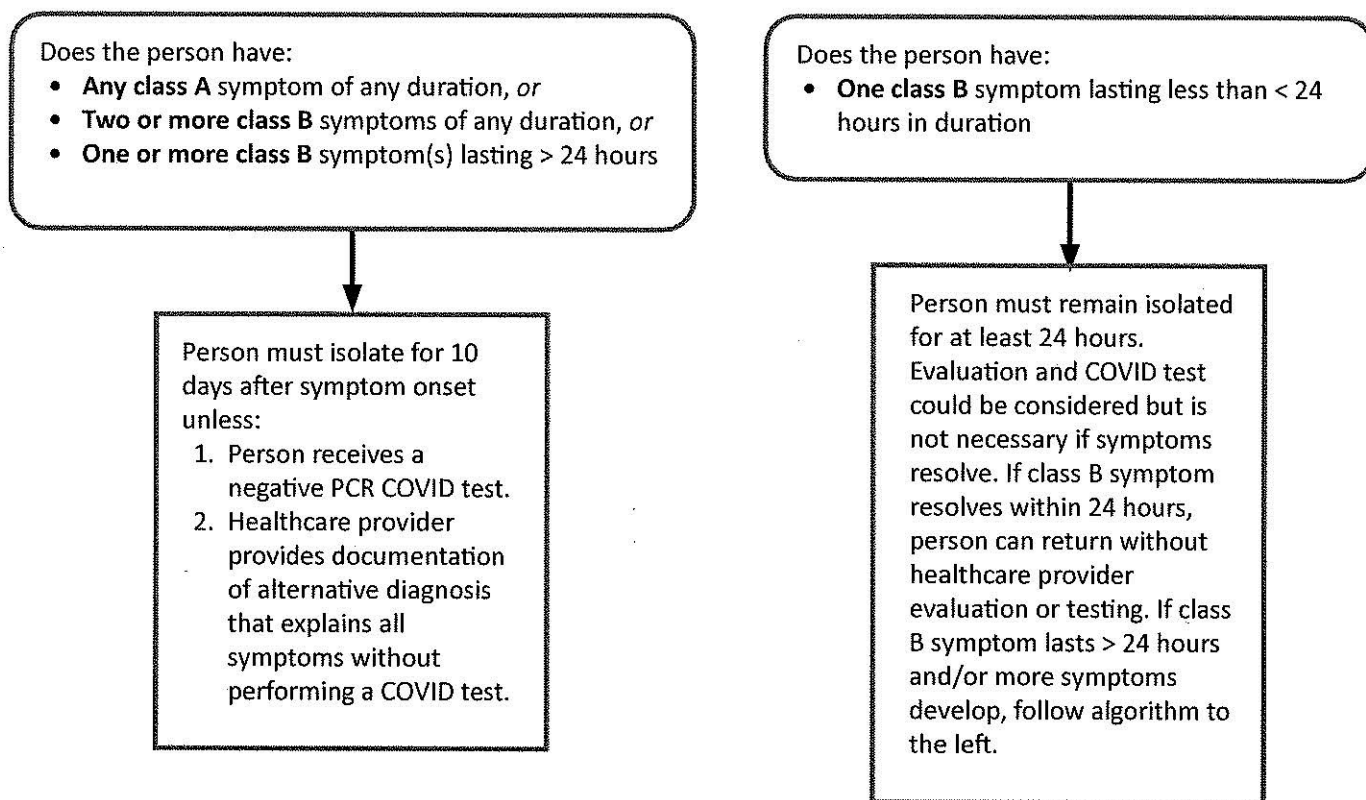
Does the person have:

- **Any class A** symptom of any duration, *or*
- **Two or more class B** symptoms of any duration, *or*
- **One or more class B** symptom(s) lasting > 24 hours

Person must isolate for 10 days after symptom onset unless:

1. Person receives a negative PCR COVID test.
2. Healthcare provider provides documentation of alternative diagnosis that explains all symptoms without performing a COVID test.

Does the person have:

- **One class B** symptom lasting less than < 24 hours in duration

Person must remain isolated for at least 24 hours. Evaluation and COVID test could be considered but is not necessary if symptoms resolve. If class B symptom resolves within 24 hours, person can return without healthcare provider evaluation or testing. If class B symptom lasts > 24 hours and/or more symptoms develop, follow algorithm to the left.